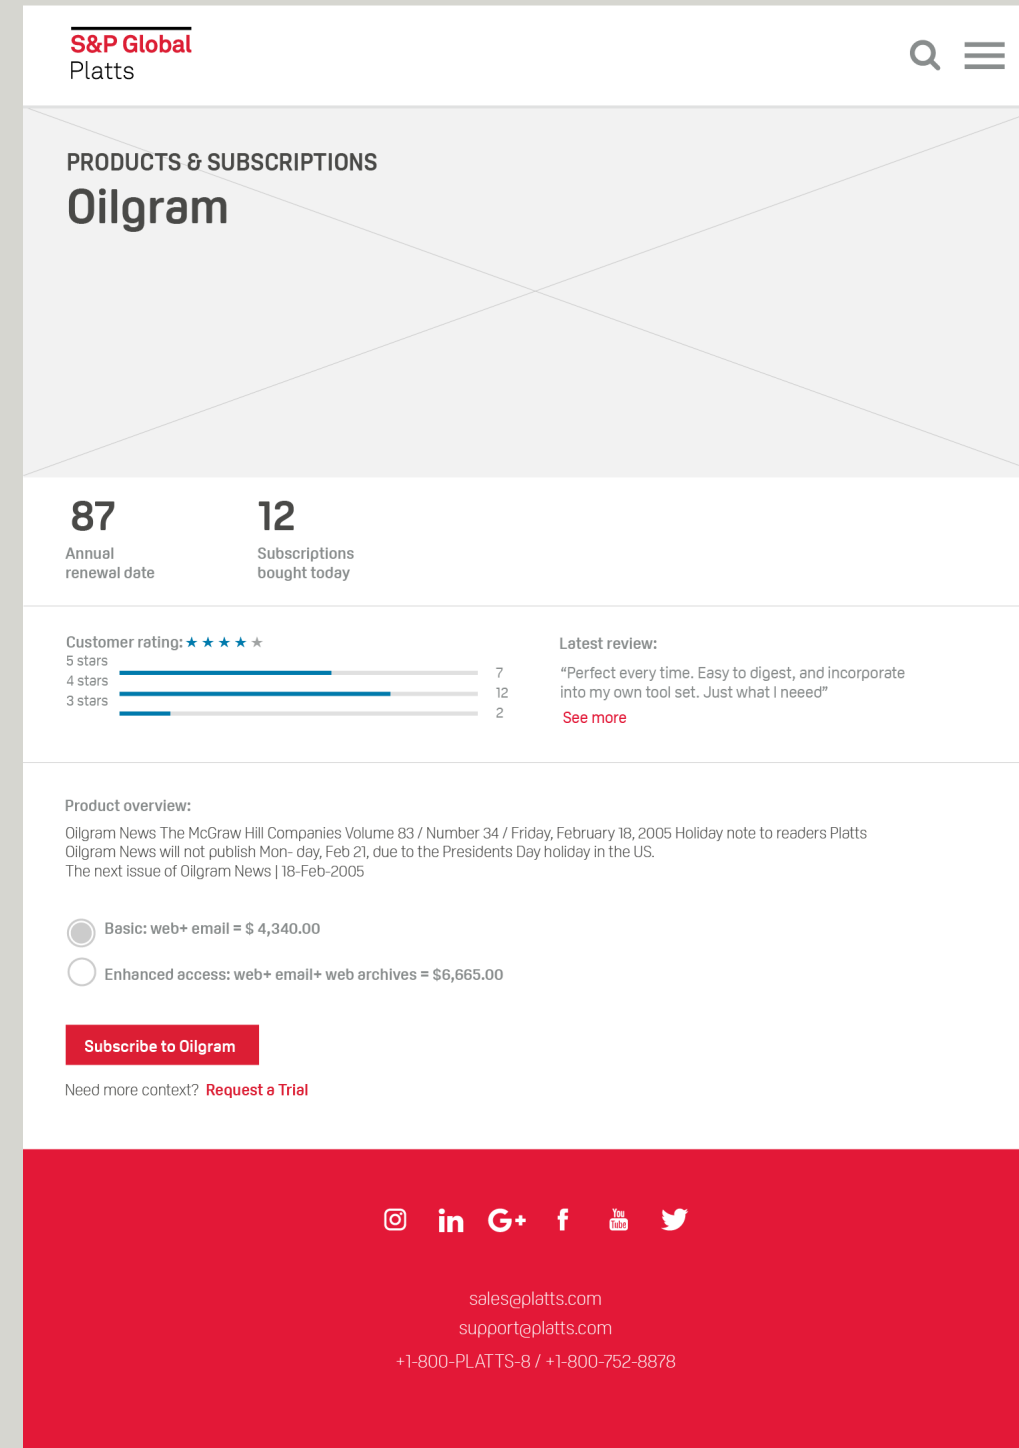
S&P Global
Platts

PRODUCTS & SUBSCRIPTIONS
Oilgram

87
Annual renewal date

12
Subscriptions bought today

Customer rating: ★★★★★
5 stars 7
4 stars 12
3 stars 2

Latest review:
“Perfect every time. Easy to digest, and incorporate into my own tool set. Just what I neeed”
See more

Product overview:
Oilgram News The McGraw Hill Companies Volume 83 / Number 34 / Friday, February 18, 2005 Holiday note to readers Platts Oilgram News will not publish Mon- day, Feb 21, due to the Presidents Day holiday in the US.
The next issue of Oilgram News | 18-Feb-2005

Basic: web+ email = $ 4,340.00
Enhanced access: web+ email+ web archives = $6,665.00

Subscribe to Oilgram

Need more context? Request a Trial

You Tube

sales@platts.com
support@platts.com
+1-800-PLATTS-8 / +1-800-752-8878